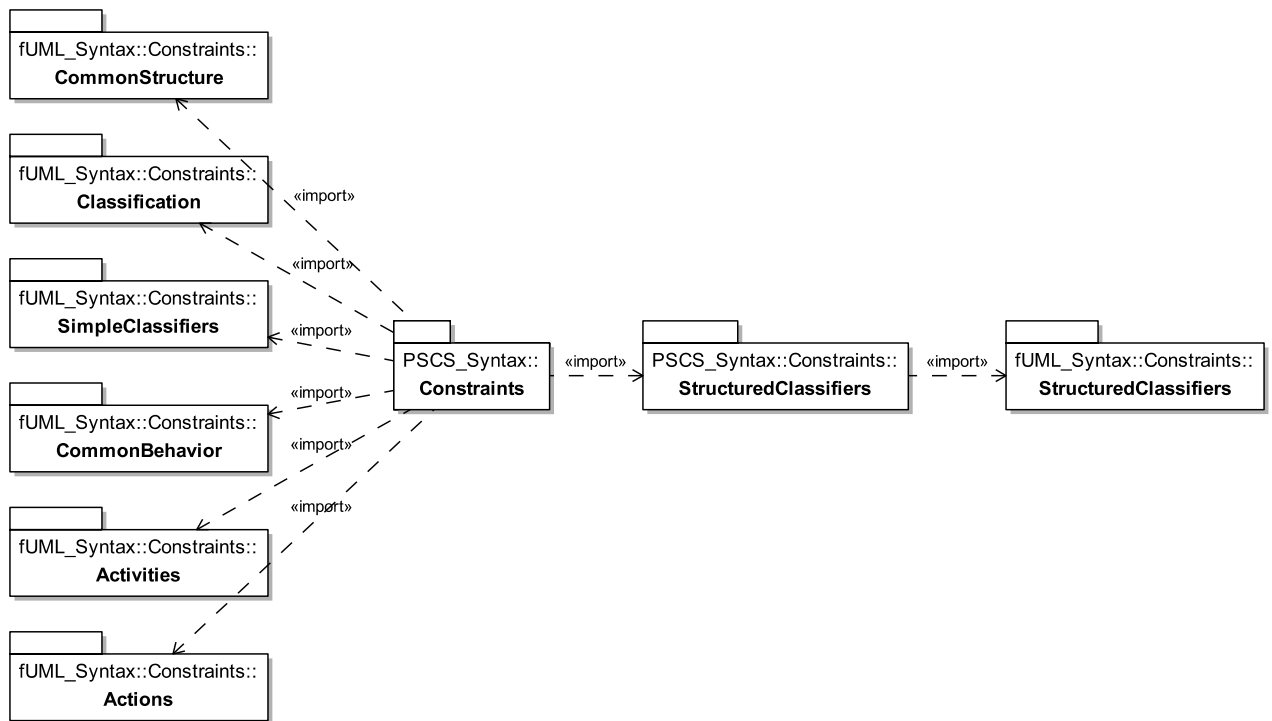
fUML_Syntax::Constraints::
**CommonStructure**

fUML_Syntax::Constraints::
**Classification**

fUML_Syntax::Constraints::
**SimpleClassifiers**

fUML_Syntax::Constraints::
**CommonBehavior**

fUML_Syntax::Constraints::
**Activities**

fUML_Syntax::Constraints::
**Actions**

«import»

«import»

«import»

«import»

«import»

«import»

PSCS_Syntax::
**Constraints**

«import»

PSCS_Syntax::Constraints::
**StructuredClassifiers**

«import»

fUML_Syntax::Constraints::
**StructuredClassifiers**